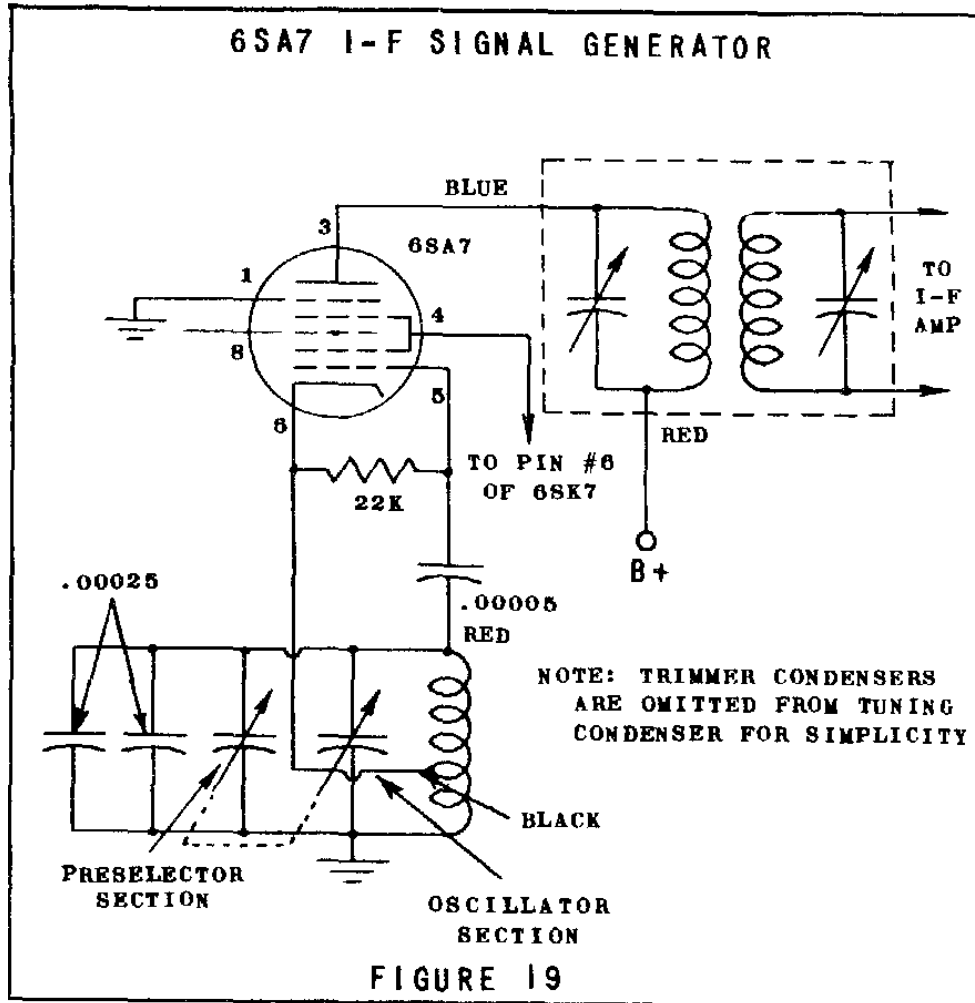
6SA7 I-F SIGNAL GENERATOR

BLUE

3

6SA7

1

4

8

5

6

TO I-F AMP

RED

TO PIN #6 OF 6SK7

22K

B+

.00025

.00005

RED

NOTE: TRIMMER CONDENSERS ARE OMITTED FROM TUNING CONDENSER FOR SIMPLICITY

BLACK

PRESELECTOR SECTION

OSCILLATOR SECTION

FIGURE 19